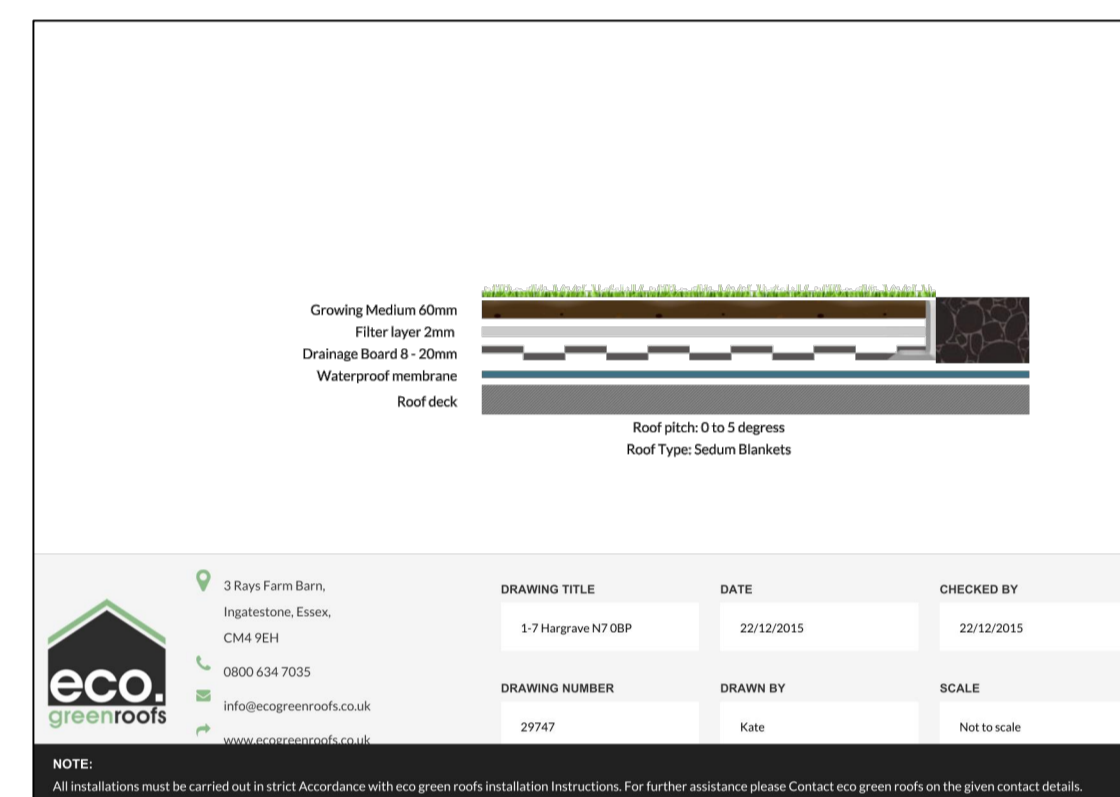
Growing Medium 60mm
Filter layer 2mm
Drainage Board 8 - 20mm
Waterproof membrane
Roof deck

Roof pitch: 0 to 5 degress
Roof Type: Sedum Blankets

eco.
greenroofs

3 Rays Farm Barn,
Ingatestone, Essex,
CM4 9EH

0800 634 7035

info@ecogreenroofs.co.uk

www.ecogreenroofs.co.uk

| DRAWING TITLE | DATE | CHECKED BY |
|---|---|---|
| 1-7 Hargrave N7 0BP | 22/12/2015 | 22/12/2015 |
| DRAWING NUMBER | DRAWN BY | SCALE |
| 29747 | Kate | Not to scale |

NOTE:
All installations must be carried out in strict Accordance with eco green roofs installation Instructions. For further assistance please Contact eco green roofs on the given contact details.